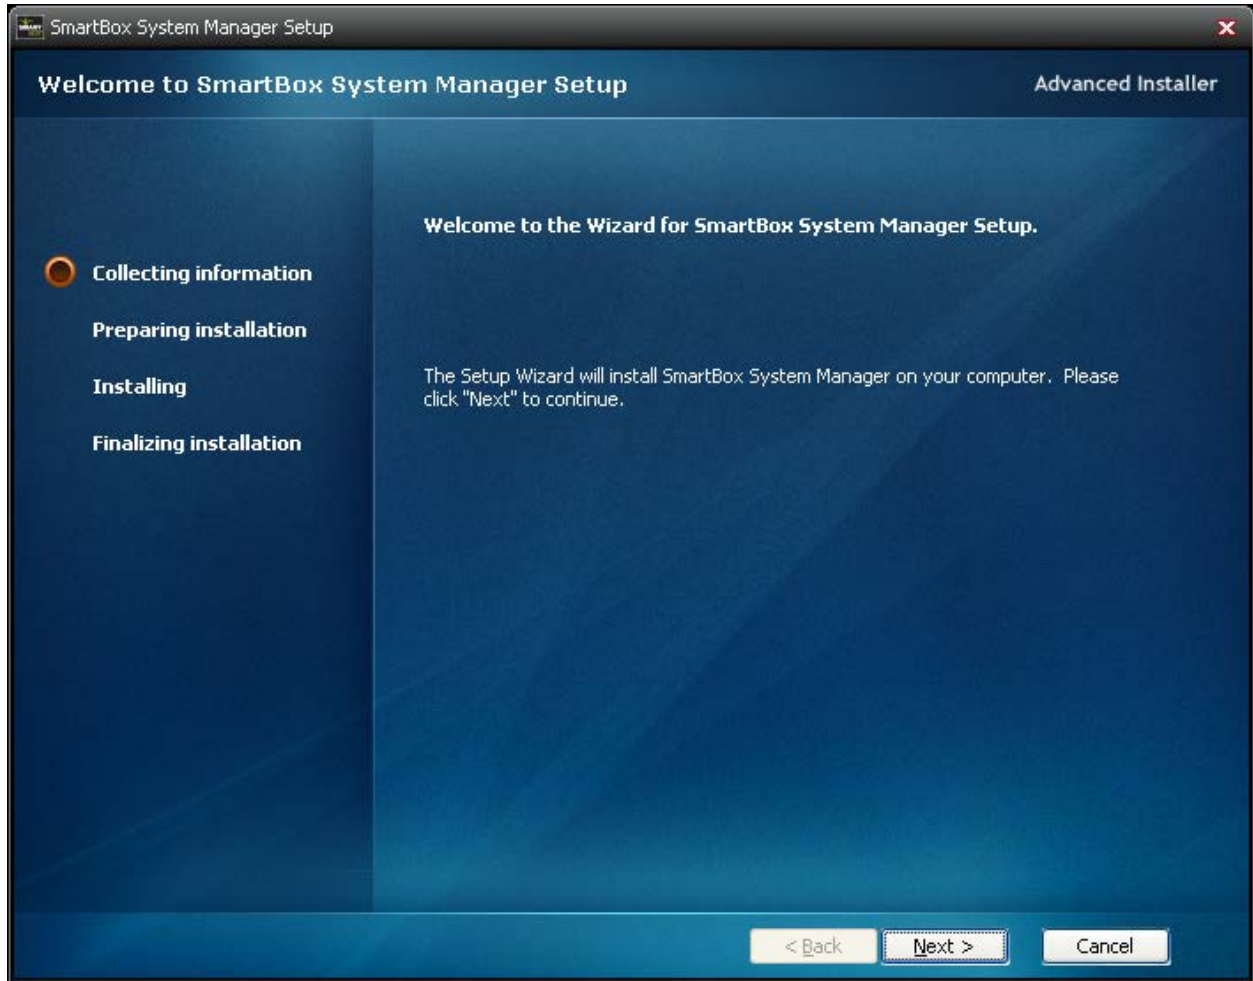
SmartBox System Manager Setup

Welcome to SmartBox System Manager Setup

Advanced Installer

Collecting information

Preparing installation

Installing

Finalizing installation

Welcome to the Wizard for SmartBox System Manager Setup.

The Setup Wizard will install SmartBox System Manager on your computer. Please click "Next" to continue.

< Back

Next >

Cancel